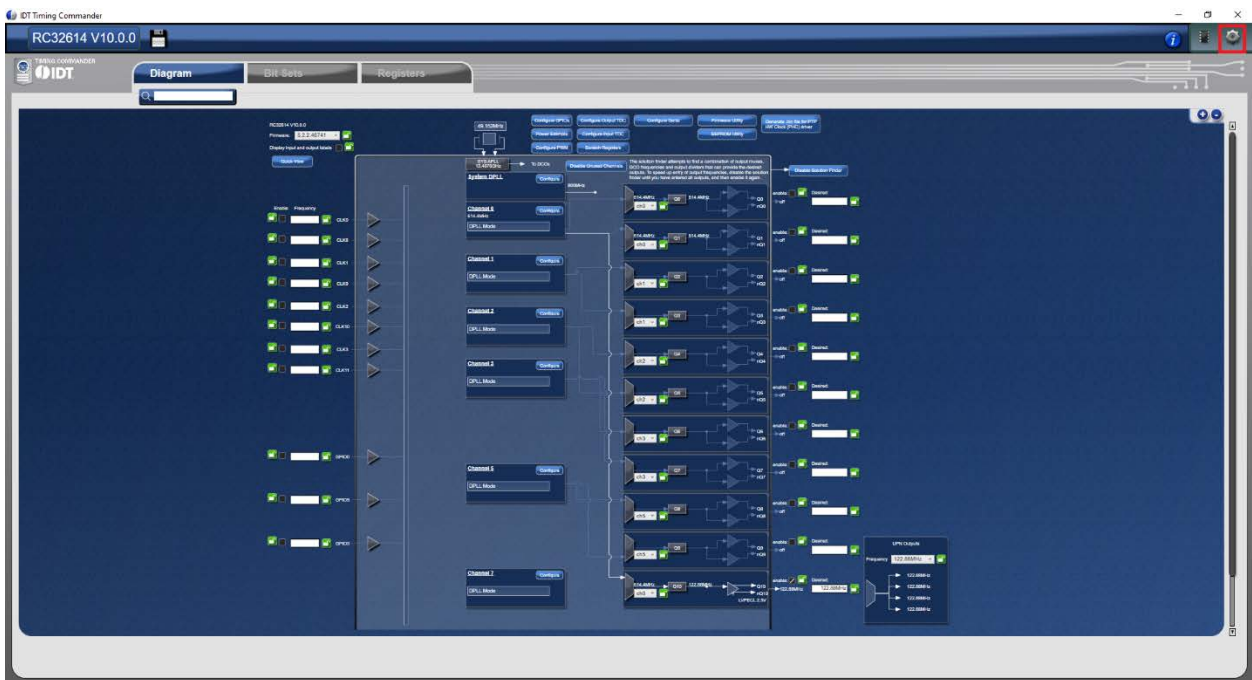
IDT Timing Commander

RC32614 V10.0.0

TIMING COMMANDER IDT

Diagram

Bit Sets

Registers

RC32614 V10.0.0
Firmware 5.2.2.46741
Display input and output labels

Quick View

Enable Frequency

CLK0
CLK8
CLK1
CLK9
CLK2
CLK10
CLK3
CLK11

GPIO0
GPIO5
GPIO3

49.152MHz

Configure GPIOs
Configure Output TDC
Configure Serial
Firmware Utility
Generate .hex file for PTP
Power Estimate
Configure Input TDC
EEPROM Utility
Configure PWM
Search Registers

SYS APLL
13.40763GHz
To DCOs
Disable Unused Channels

The solution finder attempts to find a combination of output muxes, DCO frequencies and output dividers that can provide the desired outputs. To speed up entry of output frequencies, disable the solution finder until you have entered all outputs, and then enable it again.

Disable Solution Finder

System DPLL
Configure
500MHz

Channel 0
614.4MHz
DPLL Mode
Configure

Channel 1
DPLL Mode
Configure

Channel 2
DPLL Mode
Configure

Channel 3
DPLL Mode
Configure

Channel 5
DPLL Mode
Configure

Channel 7
DPLL Mode
Configure

614.4MHz ch0 Q0 614.4MHz Q0 nQ0
614.4MHz ch0 Q1 614.4MHz Q1 nQ1
ch1 Q2 Q2 nQ2
ch1 Q3 Q3 nQ3
ch2 Q4 Q4 nQ4
ch2 Q5 Q5 nQ5
ch3 Q6 Q6 nQ6
ch3 Q7 Q7 nQ7
ch5 Q8 Q8 nQ8
ch5 Q9 Q9 nQ9
614.4MHz ch0 Q10 122.88MHz Q10 nQ10 LVPECL 2.5V

enable off Desired
enable off Desired
enable off Desired
enable off Desired
enable off Desired
enable off Desired
enable off Desired
enable off Desired
enable off Desired
enable off Desired
enable 122.88MHz Desired 122.88MHz

UFN Outputs
Frequency 122.88MHz
122.88MHz
122.88MHz
122.88MHz
122.88MHz